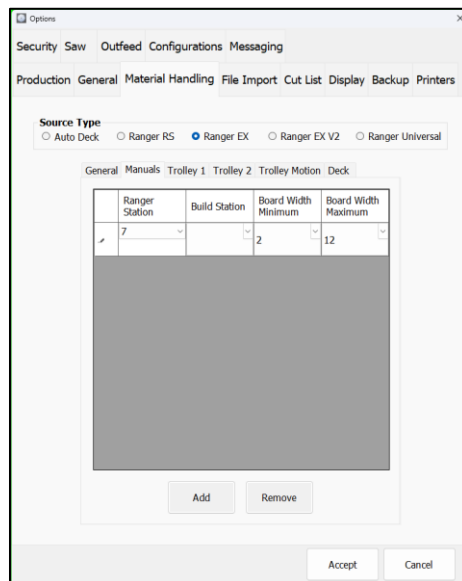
Options

Security Saw Outfeed Configurations Messaging

Production General Material Handling File Import Cut List Display Backup Printers

Source Type
Auto Deck Ranger RS Ranger EX Ranger EX V2 Ranger Universal

General Manuals Trolley 1 Trolley 2 Trolley Motion Deck

| | Ranger Station | Build Station | Board Width Minimum | Board Width Maximum |
|---|---|---|---|---|
| | 7 | | 2 | 12 |

Add Remove

Accept Cancel